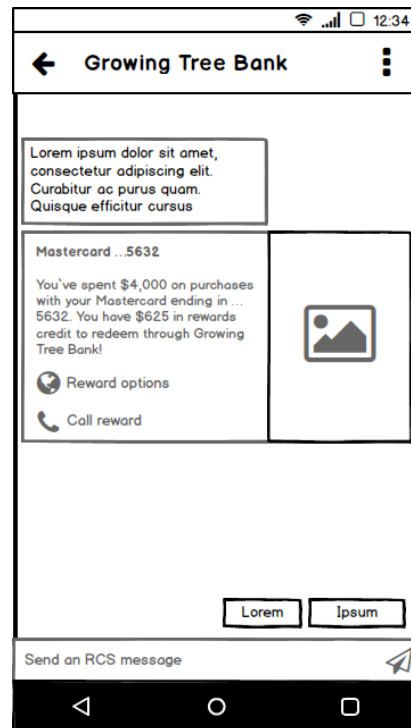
12:34

Growing Tree Bank

Lorem ipsum dolor sit amet, consectetur adipiscing elit. Curabitur ac purus quam. Quisque efficitur cursus

Mastercard ...5632

You've spent $4,000 on purchases with your Mastercard ending in ... 5632. You have $625 in rewards credit to redeem through Growing Tree Bank!

Reward options

Call reward

Lorem

Ipsum

Send an RCS message